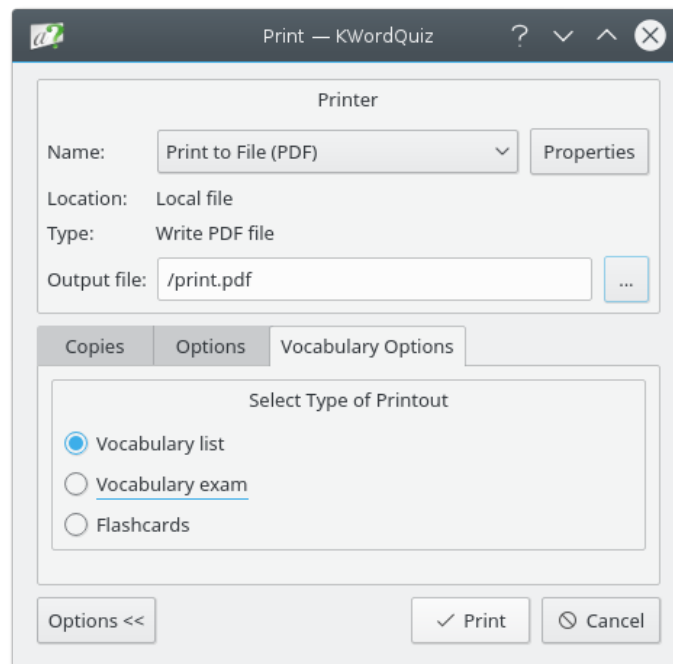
Print — KWordQuiz

Printer

Name: Print to File (PDF) Properties

Location: Local file

Type: Write PDF file

Output file: /print.pdf ...

Copies Options Vocabulary Options

Select Type of Printout

Vocabulary list

Vocabulary exam

Flashcards

Options <<

Print

Cancel